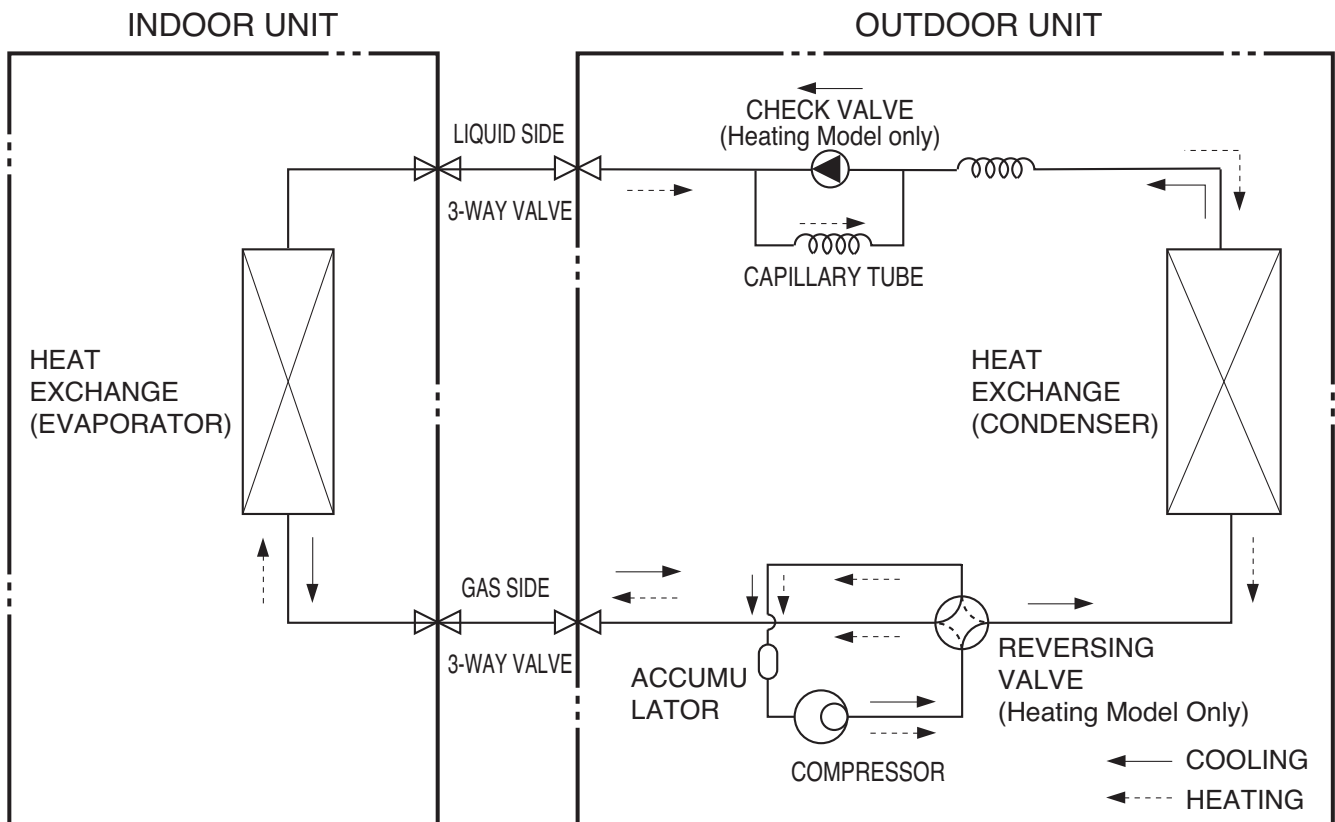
INDOOR UNIT

OUTDOOR UNIT

CHECK VALVE
(Heating Model only)

LIQUID SIDE

3-WAY VALVE

CAPILLARY TUBE

HEAT
EXCHANGE
(EVAPORATOR)

HEAT
EXCHANGE
(CONDENSER)

GAS SIDE

3-WAY VALVE

ACCUMU
LATOR

COMPRESSOR

REVERSING
VALVE
(Heating Model Only)

COOLING

HEATING